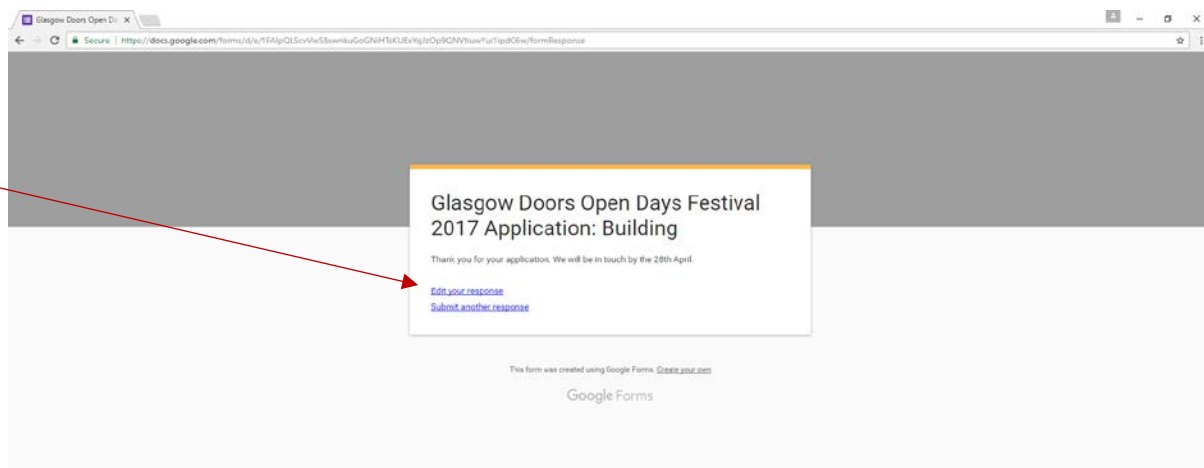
Glasgow Doors Open Da ×

Secure | https://docs.google.com/forms/d/e/1FAIpQLScvVwS8swnkuGoGNiHTsKUExYqJzOp9QNVtiuw?usp=1ipdO6w/formResponse

Glasgow Doors Open Days Festival 2017 Application: Building

Thank you for your application. We will be in touch by the 28th April.

Edit your response

Submit another response

This form was created using Google Forms. Create your own

Google Forms